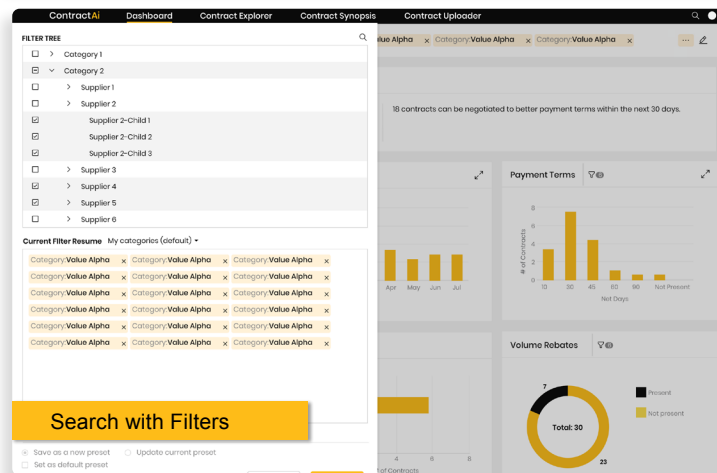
ContractAi Dashboard Contract Explorer Contract Synopsis Contract Uploader

FILTER TREE

Category 1
Category 2
Supplier 1
Supplier 2
Supplier 2-Child 1
Supplier 2-Child 2
Supplier 2-Child 3
Supplier 3
Supplier 4
Supplier 5
Supplier 6

Current Filter Resume My categories (default)

Category:Value Alpha × Category:Value Alpha × Category:Value Alpha ×
Category:Value Alpha × Category:Value Alpha × Category:Value Alpha ×
Category:Value Alpha × Category:Value Alpha × Category:Value Alpha ×
Category:Value Alpha × Category:Value Alpha × Category:Value Alpha ×
Category:Value Alpha × Category:Value Alpha × Category:Value Alpha ×
Category:Value Alpha × Category:Value Alpha × Category:Value Alpha ×

Search with Filters

Save as a new preset
Update current preset
Set as default preset

Value Alpha × Category:Value Alpha × Category:Value Alpha

18 contracts can be negotiated to better payment terms within the next 30 days.

Apr May Jun Jul

Payment Terms

8
6
4
2
0
# of Contracts
10 30 45 60 90 Not Present
Net Days

Volume Rebates

7
Present
Not present
Total: 30
23

4 6
of Contracts